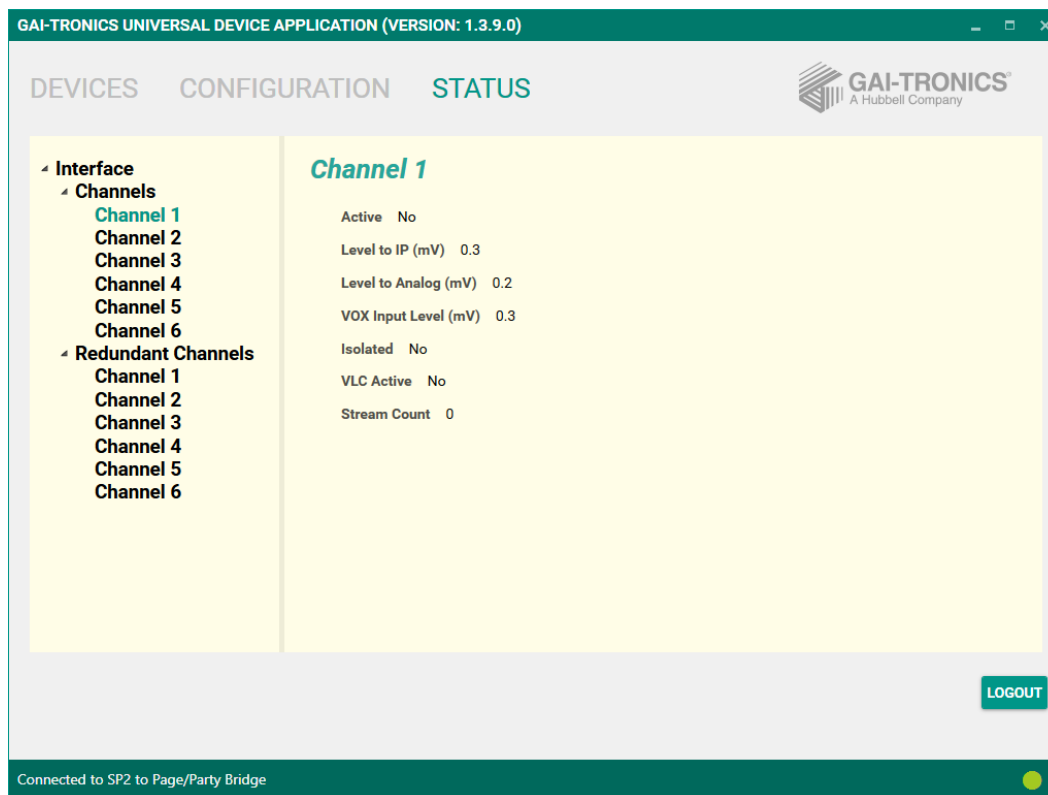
GAI-TRONICS UNIVERSAL DEVICE APPLICATION (VERSION: 1.3.9.0)

DEVICES CONFIGURATION STATUS

GAI-TRONICS®
A Hubbell Company

Interface
Channels
Channel 1
Channel 2
Channel 3
Channel 4
Channel 5
Channel 6
Redundant Channels
Channel 1
Channel 2
Channel 3
Channel 4
Channel 5
Channel 6

Channel 1

Active No

Level to IP (mV) 0.3

Level to Analog (mV) 0.2

VOX Input Level (mV) 0.3

Isolated No

VLC Active No

Stream Count 0

LOGOUT

Connected to SP2 to Page/Party Bridge